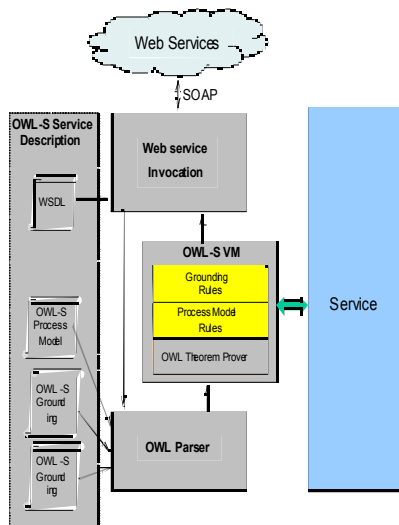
Web Services

SOAP

OWL-S Service Description

WSDL

OWL-S Process Model

OWL-S Grounding

OWL-S Grounding

Web service Invocation

OWL-S VM

Grounding Rules

Process Model Rules

OWL Theorem Prover

OWL Parser

Service